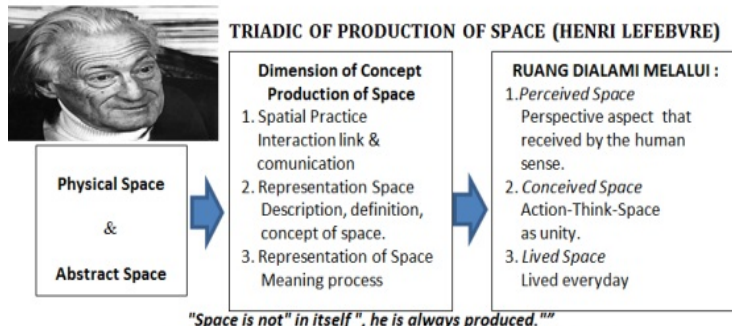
TRIADIC OF PRODUCTION OF SPACE (HENRI LEFEBVRE)

Physical Space

&

Abstract Space

Dimension of Concept Production of Space

1. Spatial Practice Interaction link & comunication
2. Representation Space Description, definition, concept of space.
3. Representation of Space Meaning process

RUANG DIALAMI MELALUI :

1. *Perceived Space* Perspective aspect that received by the human sense.
2. *Conceived Space* Action-Think-Space as unity.
3. *Lived Space* Lived everyday

"Space is not" in itself ", he is always produced.""